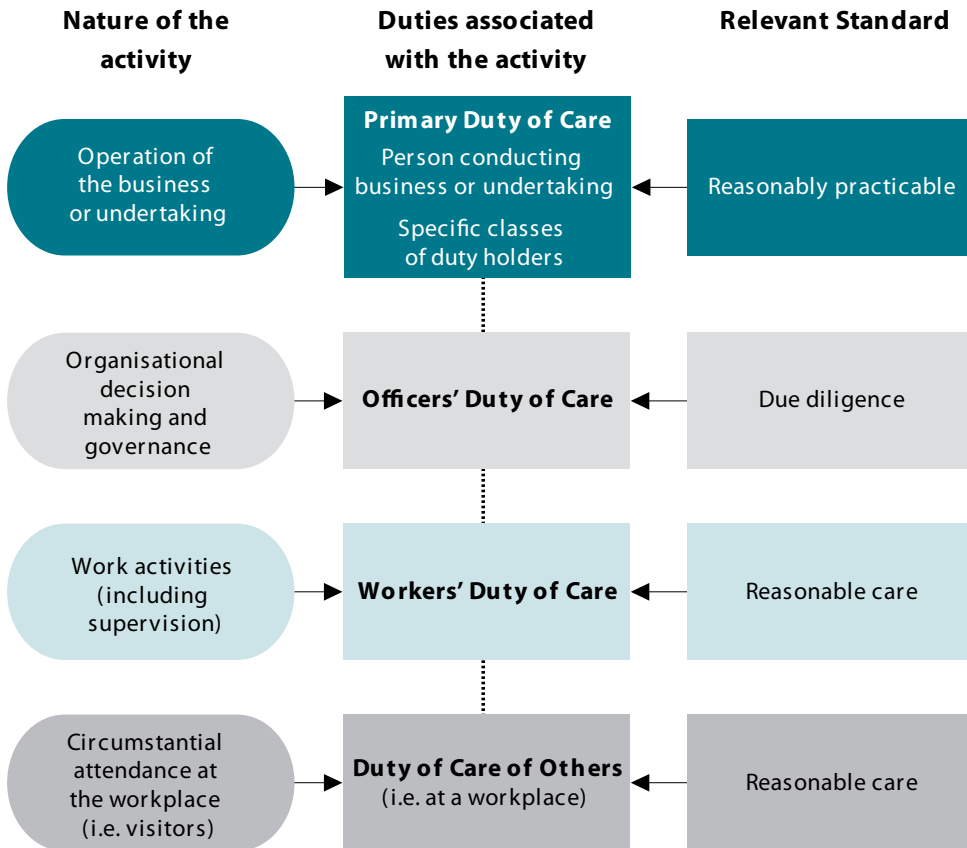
Nature of the activity

Duties associated with the activity

Relevant Standard

Operation of the business or undertaking

Primary Duty of Care
Person conducting business or undertaking
Specific classes of duty holders

Reasonably practicable

Organisational decision making and governance

Officers' Duty of Care

Due diligence

Work activities (including supervision)

Workers' Duty of Care

Reasonable care

Circumstantial attendance at the workplace (i.e. visitors)

Duty of Care of Others
(i.e. at a workplace)

Reasonable care